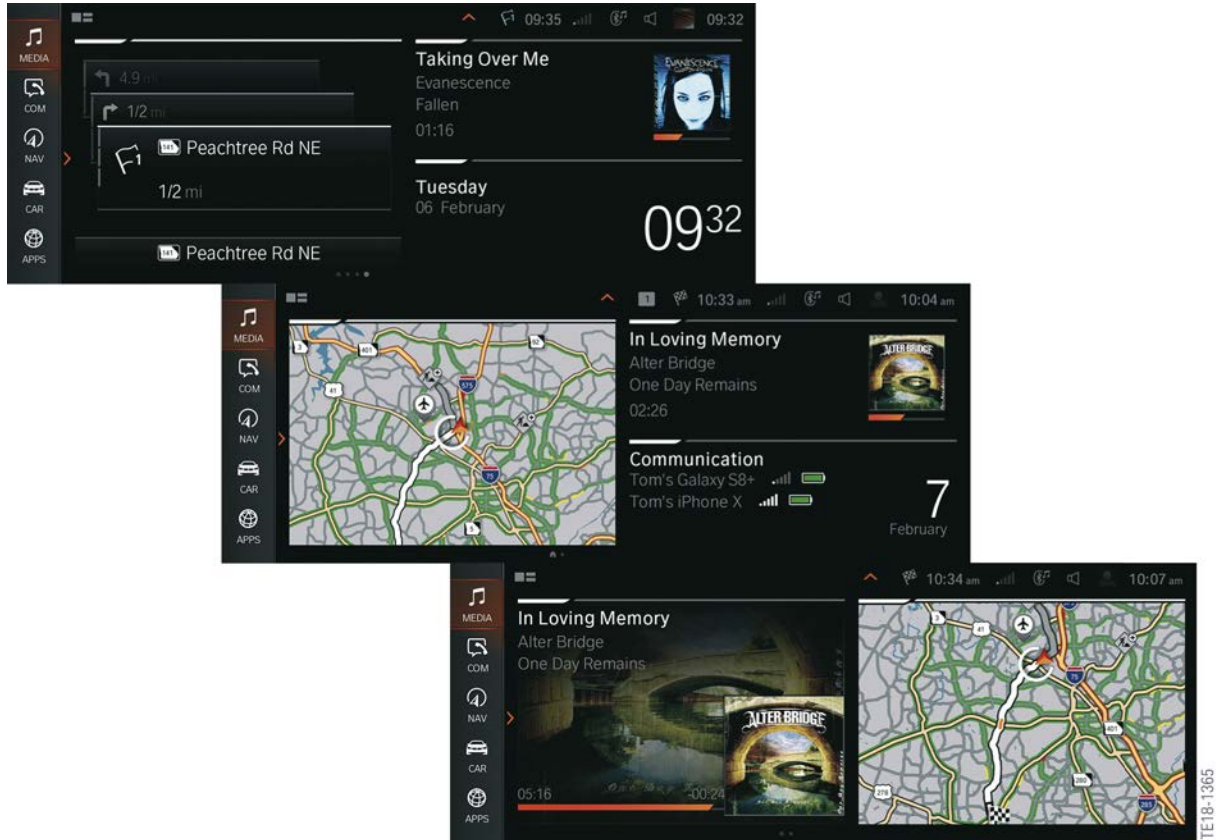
MEDIA
COM
NAV
CAR
APPS

09:35 09:32

4.9 mi
1/2 mi
Peachtree Rd NE
1/2 mi
Peachtree Rd NE

Taking Over Me
Evanescence
Fallen
01:16

Tuesday
06 February
$09^{32}$

MEDIA
COM
NAV
CAR
APPS

1 10:33 am 10:04 am

3
401
92
41
575
75

In Loving Memory
Alter Bridge
One Day Remains
02:26

Communication
Tom's Galaxy S8+
Tom's iPhone X
7
February

MEDIA
COM
NAV
CAR
APPS

10:34 am 10:07 am

In Loving Memory
Alter Bridge
One Day Remains
05:16
-00:24

ALTER BRIDGE

3
41
75
401
278
285

TE18-1365